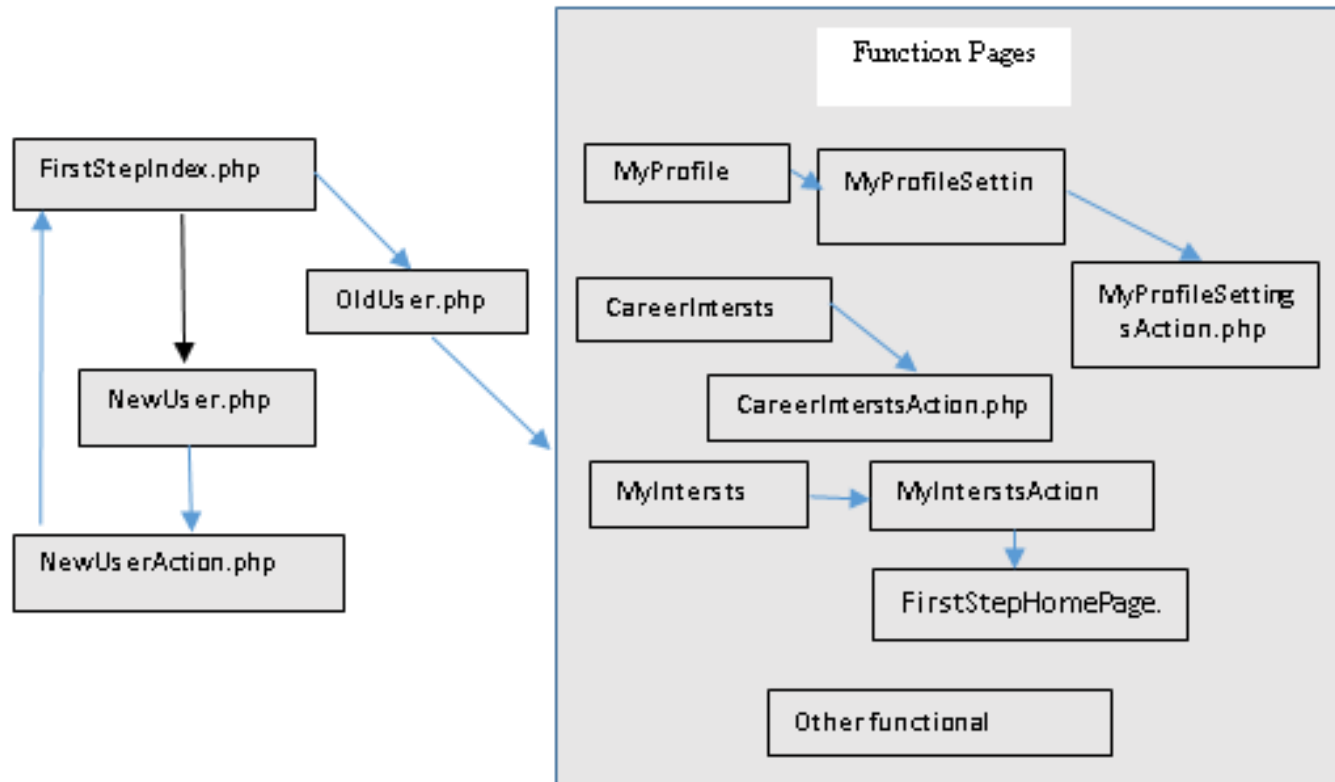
FirstStepIndex.php

NewUser.php

NewUserAction.php

OldUser.php

Function Pages

MyProfile

MyProfileSettin

MyProfileSettingsAction.php

CareerIntersts

CareerInterstsAction.php

MyIntersts

MyInterstsAction

FirstStepHomePage.

Other functional